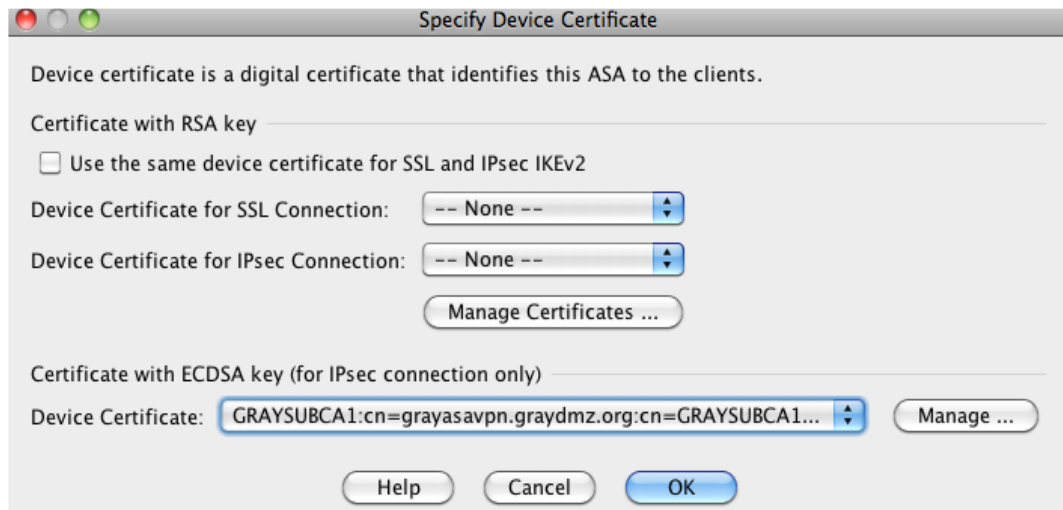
Specify Device Certificate

Device certificate is a digital certificate that identifies this ASA to the clients.

Certificate with RSA key

Use the same device certificate for SSL and IPsec IKEv2

Device Certificate for SSL Connection: -- None --

Device Certificate for IPsec Connection: -- None --

Manage Certificates ...

Certificate with ECDSA key (for IPsec connection only)

Device Certificate: GRAYSUBCA1:cn=grayasavpn.graydmz.org:cn=GRAYSUBCA1...

Manage ...

Help Cancel OK